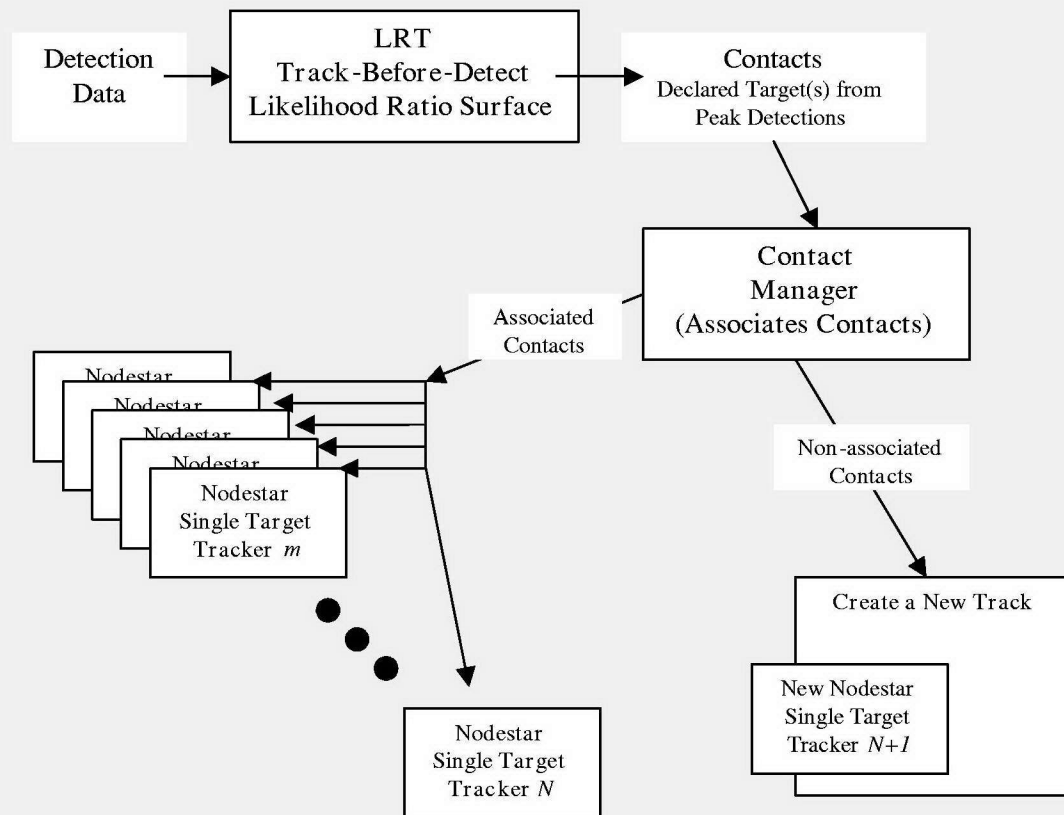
Detection Data

LRT
Track-Before-Detect
Likelihood Ratio Surface

Contacts
Declared Target(s) from Peak Detections

Contact
Manager
(Associates Contacts)

Associated Contacts

Nodestar

Nodestar

Nodestar

Nodestar

Nodestar
Single Target
Tracker $m$

Non-associated Contacts

Create a New Track

New Nodestar
Single Target
Tracker $N+1$

Nodestar
Single Target
Tracker $N$